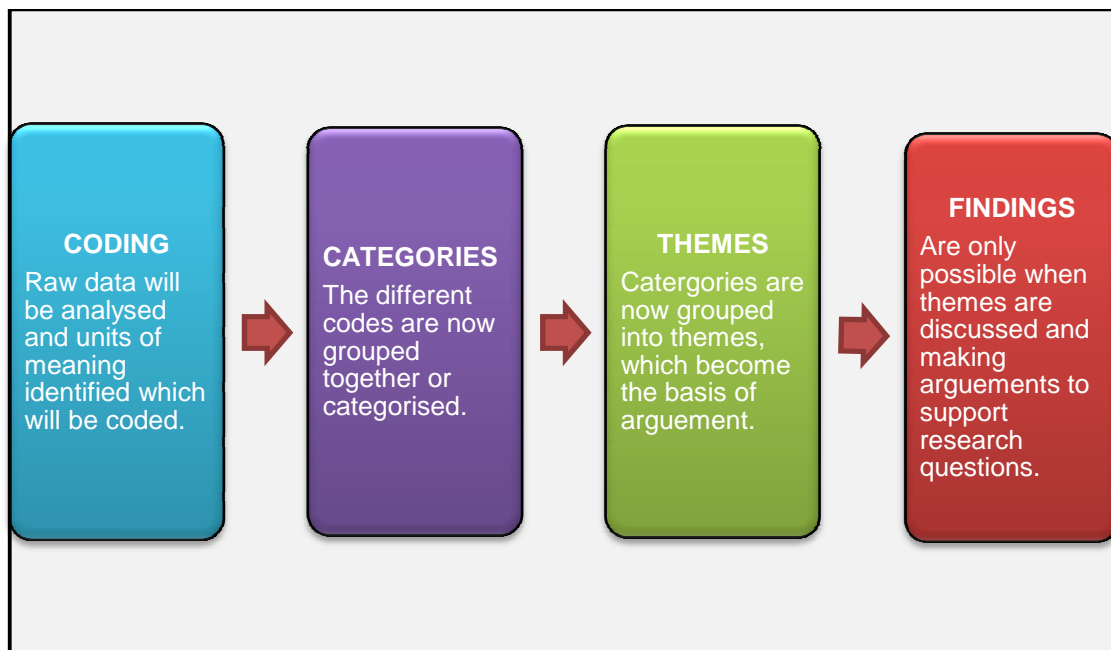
CODING
Raw data will be analysed and units of meaning identified which will be coded.

CATEGORIES
The different codes are now grouped together or categorised.

THEMES
Catergories are now grouped into themes, which become the basis of arguement.

FINDINGS
Are only possible when themes are discussed and making arguements to support research questions.